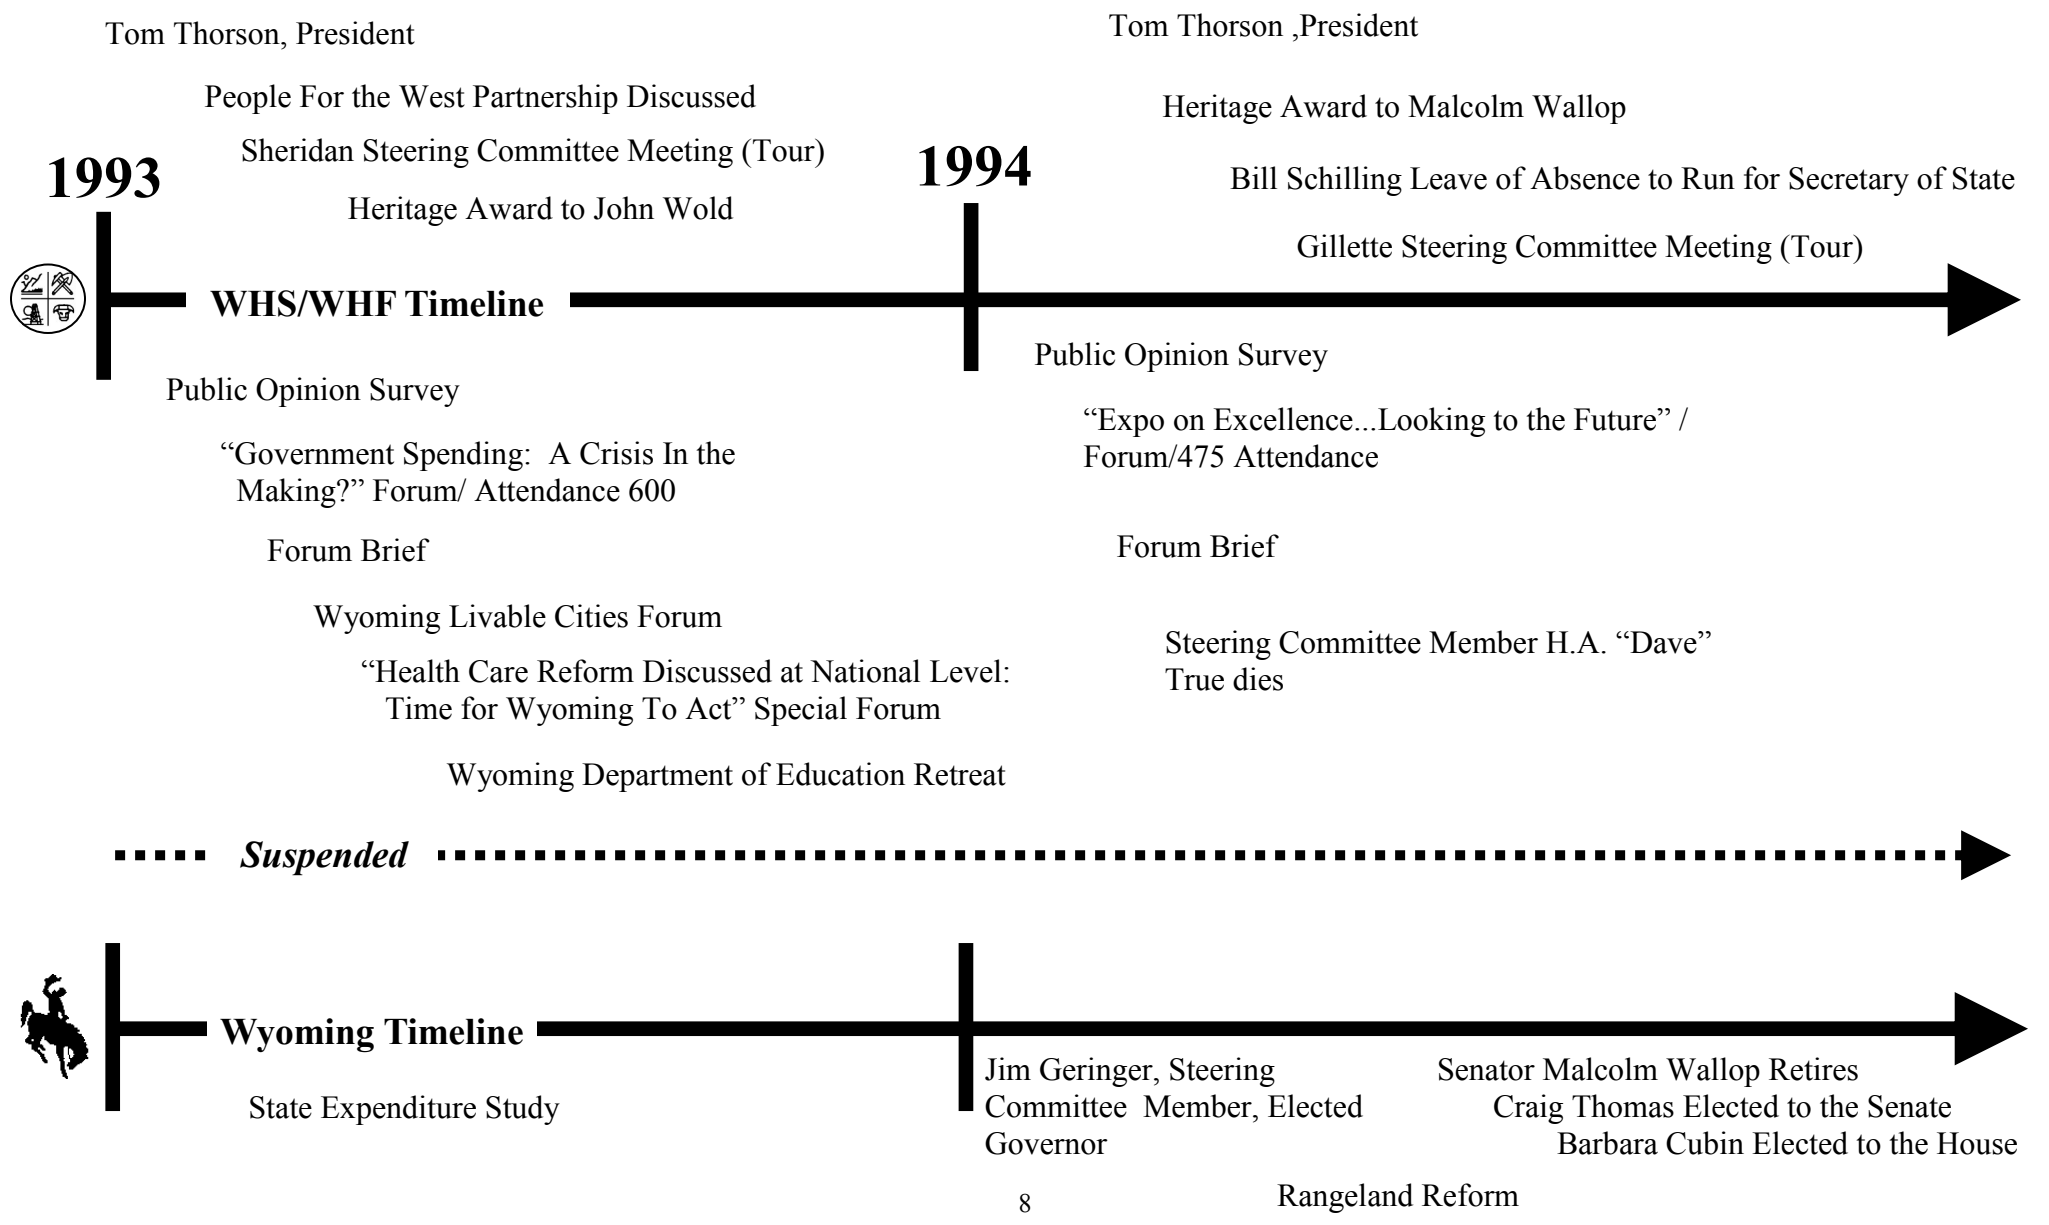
Tom Thorson, President

People For the West Partnership Discussed

Sheridan Steering Committee Meeting (Tour)

1993

Heritage Award to John Wold

Tom Thorson ,President

Heritage Award to Malcolm Wallop

1994

Bill Schilling Leave of Absence to Run for Secretary of State

Gillette Steering Committee Meeting (Tour)

WHS/WHF Timeline

Public Opinion Survey

"Government Spending: A Crisis In the Making?" Forum/ Attendance 600

Forum Brief

Wyoming Livable Cities Forum

"Health Care Reform Discussed at National Level: Time for Wyoming To Act" Special Forum

Wyoming Department of Education Retreat

Public Opinion Survey

"Expo on Excellence...Looking to the Future" / Forum/475 Attendance

Forum Brief

Steering Committee Member H.A. "Dave" True dies

Suspended

Wyoming Timeline

State Expenditure Study

Jim Geringer, Steering Committee Member, Elected Governor

Senator Malcolm Wallop Retires

Craig Thomas Elected to the Senate

Barbara Cubin Elected to the House

8

Rangeland Reform